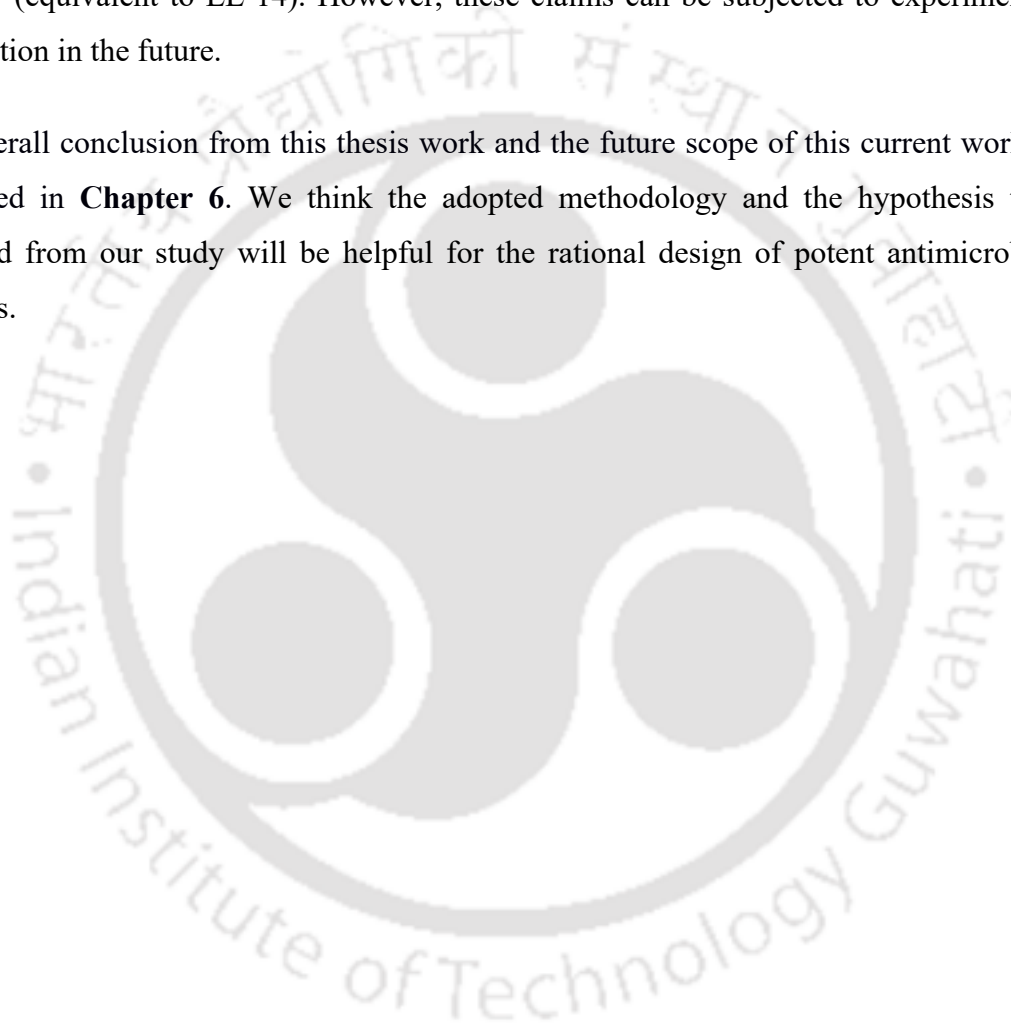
(equivalent to LL-14). However, these claims can be subjected to experimen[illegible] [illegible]tion in the future.

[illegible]erall conclusion from this thesis work and the future scope of this current wor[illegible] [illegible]ed in **Chapter 6**. We think the adopted methodology and the hypothesis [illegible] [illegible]d from our study will be helpful for the rational design of potent antimicro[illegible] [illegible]s.

ज्ञानिकों संस्था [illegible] Indian Institute of Technology Guwahati